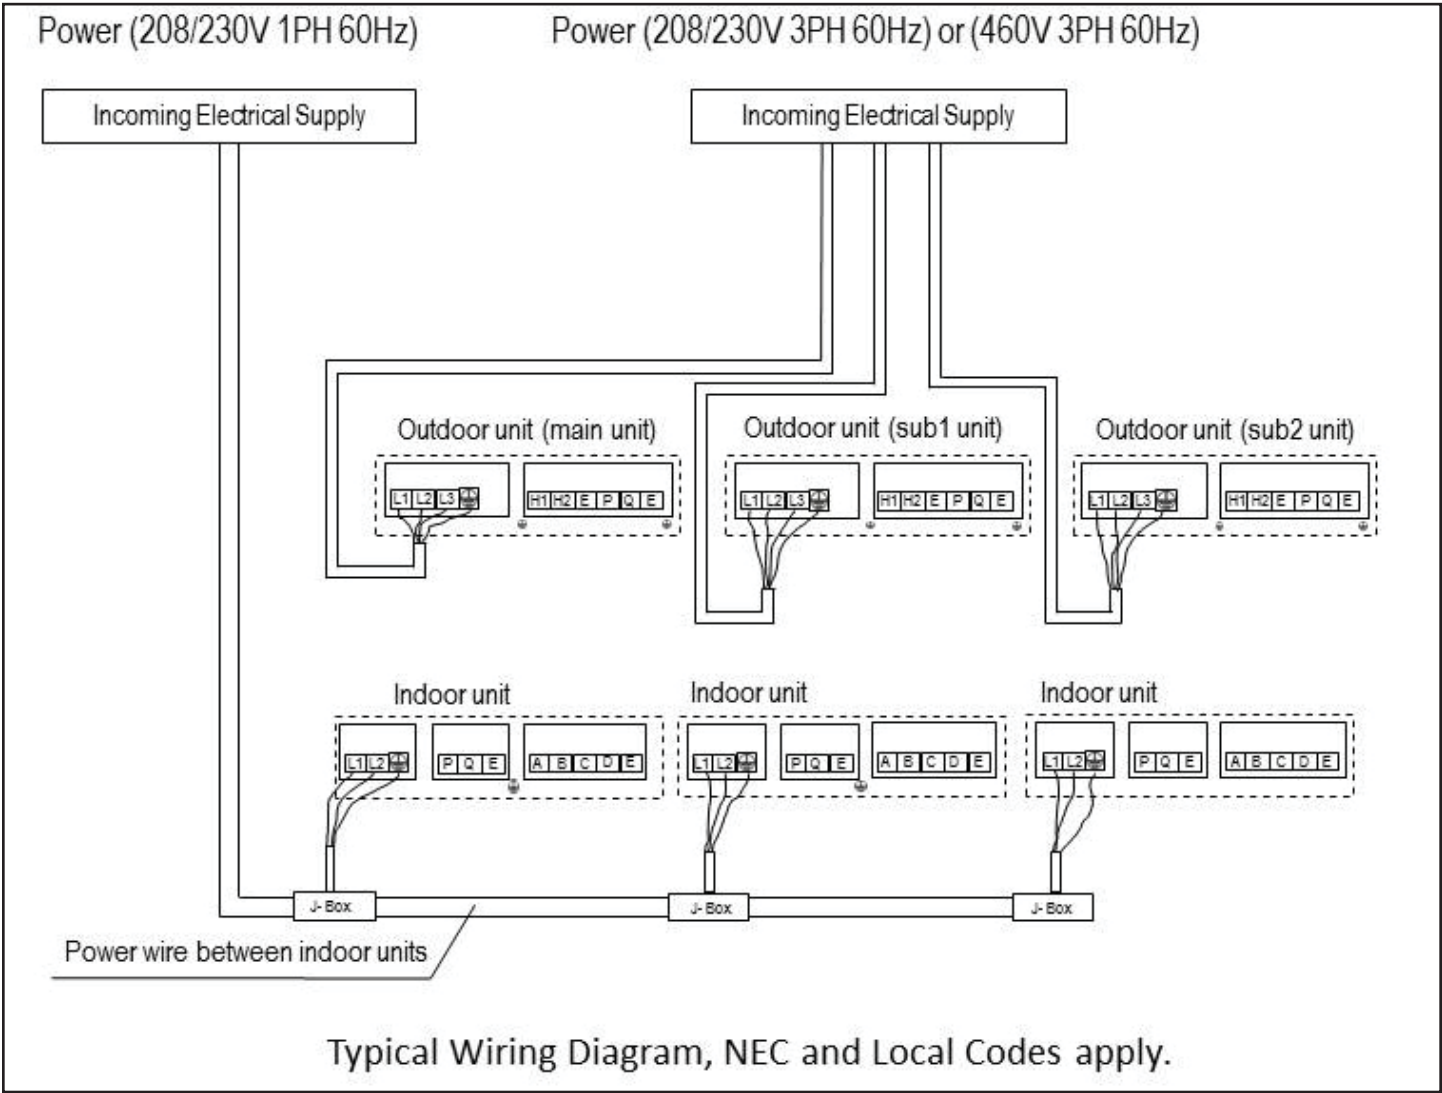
Power (208/230V 1PH 60Hz)

Power (208/230V 3PH 60Hz) or (460V 3PH 60Hz)

Incoming Electrical Supply

Incoming Electrical Supply

Outdoor unit (main unit)

L1 L2 L3

H1 H2 E P Q E

Outdoor unit (sub1 unit)

L1 L2 L3

H1 H2 E P Q E

Outdoor unit (sub2 unit)

L1 L2 L3

H1 H2 E P Q E

Indoor unit

L1 L2

P Q E

A B C D E

Indoor unit

L1 L2

P Q E

A B C D E

Indoor unit

L1 L2

P Q E

A B C D E

J- Box

J- Box

J- Box

Power wire between indoor units

Typical Wiring Diagram, NEC and Local Codes apply.